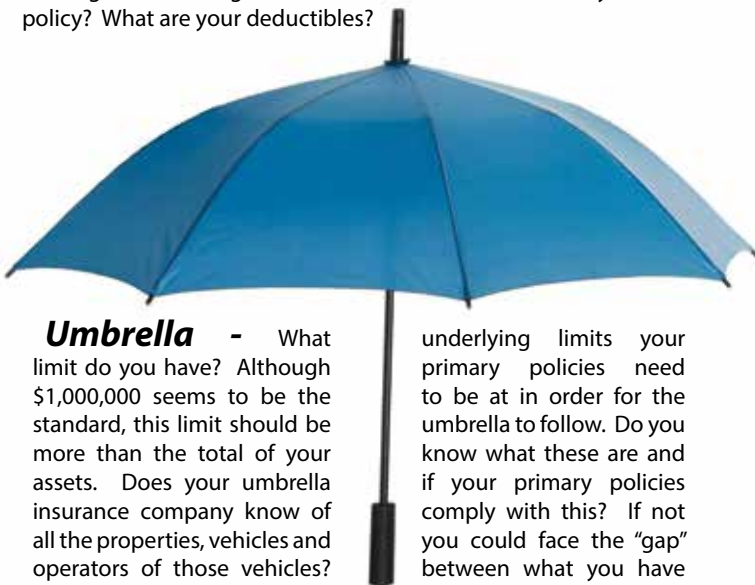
policy? What are your deductibles?

Umbrella - What limit do you have? Although $1,000,000 seems to be the standard, this limit should be more than the total of your assets. Does your umbrella insurance company know of all the properties, vehicles and operators of those vehicles?

underlying limits your primary policies need to be at in order for the umbrella to follow. Do you know what these are and if your primary policies comply with this? If not you could face the "gap" between what you have